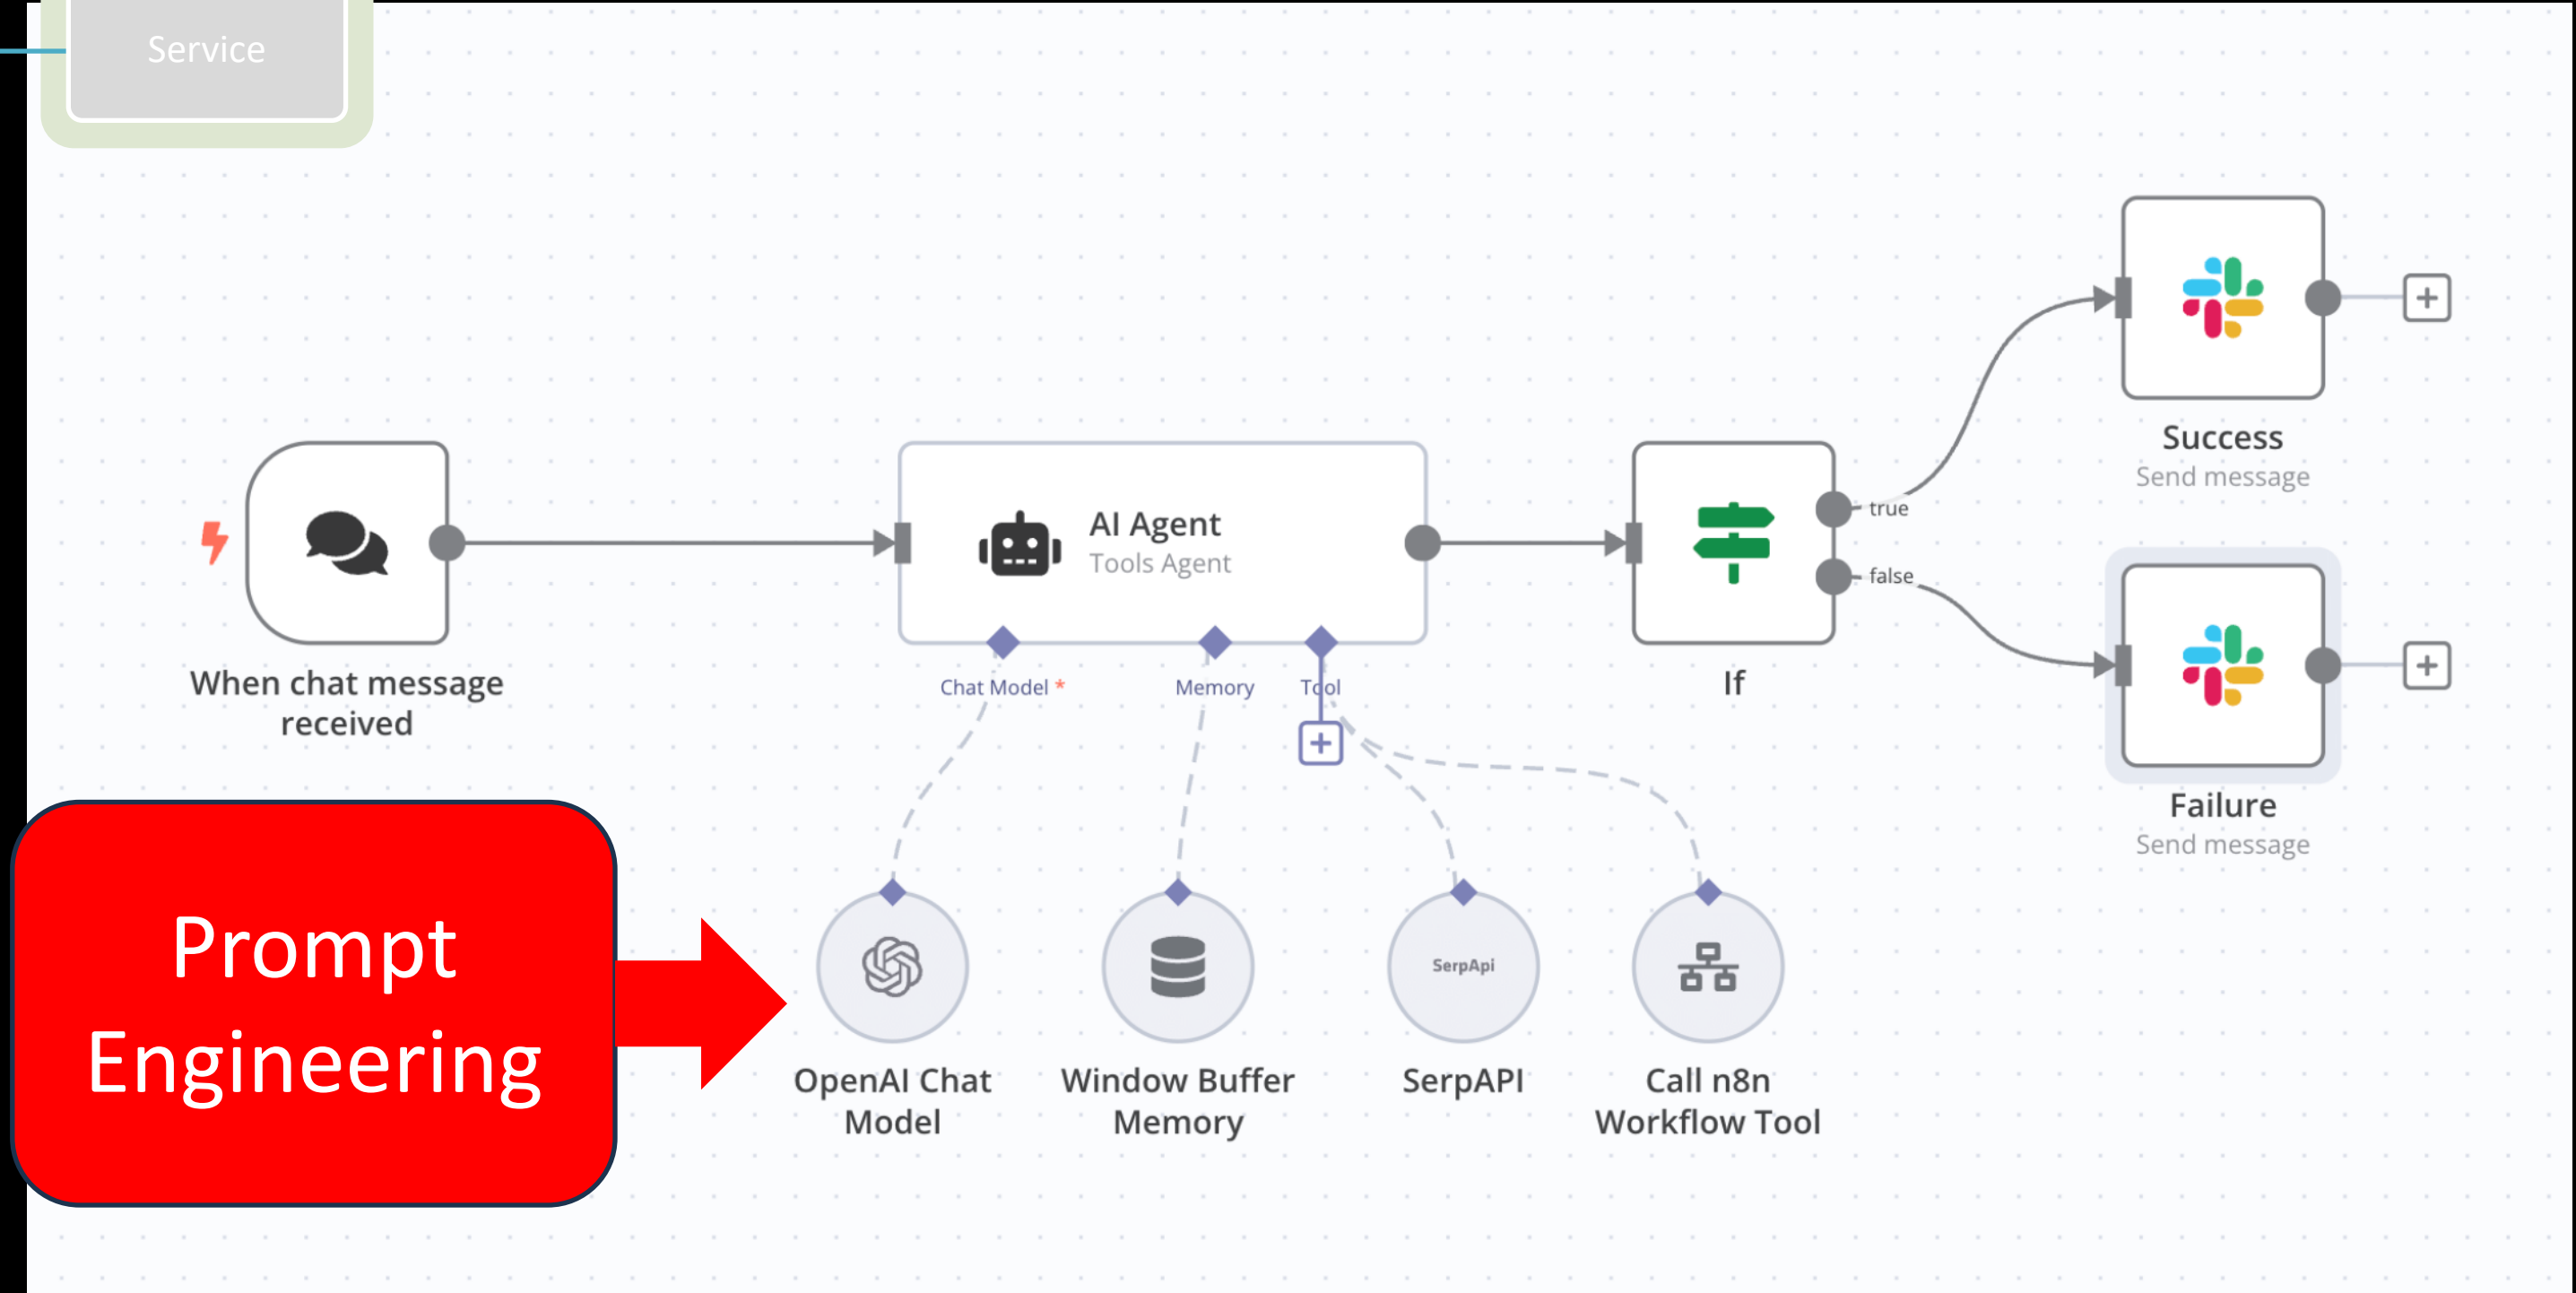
Service

When chat message received

AI Agent
Tools Agent

Chat Model *
Memory
Tool

If
true
false

Success
Send message

Failure
Send message

Prompt Engineering

OpenAI Chat Model

Window Buffer Memory

SerpApi
SerpAPI

Call n8n Workflow Tool